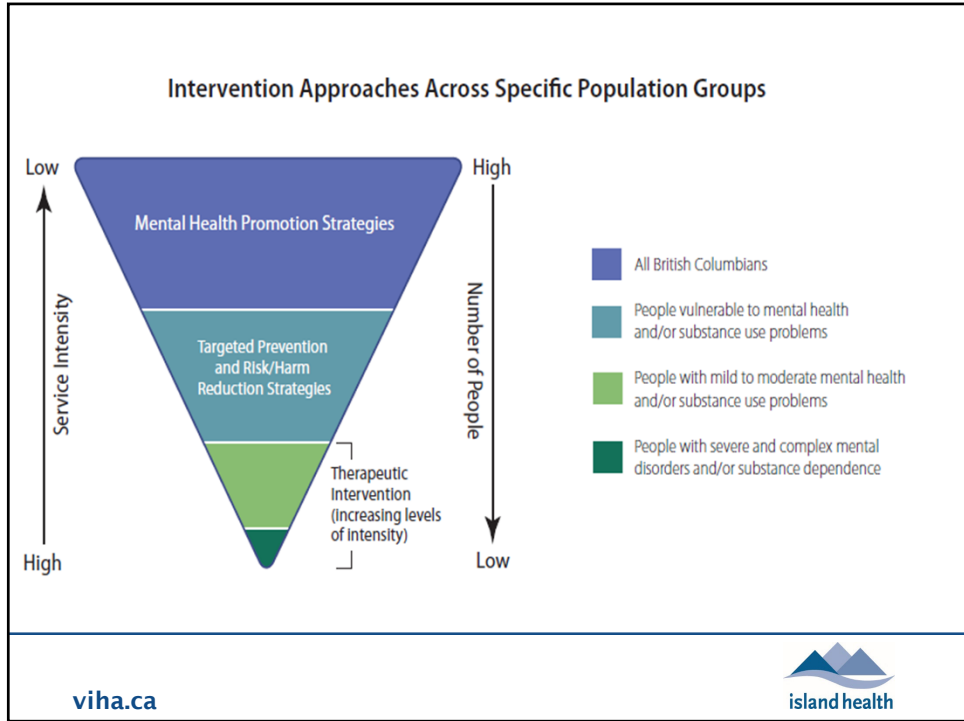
Intervention Approaches Across Specific Population Groups

Low

Service Intensity

High

Mental Health Promotion Strategies

Targeted Prevention and Risk/Harm Reduction Strategies

Therapeutic Intervention (Increasing levels of intensity)

High

Number of People

Low

All British Columbians

People vulnerable to mental health and/or substance use problems

People with mild to moderate mental health and/or substance use problems

People with severe and complex mental disorders and/or substance dependence

viha.ca

island health